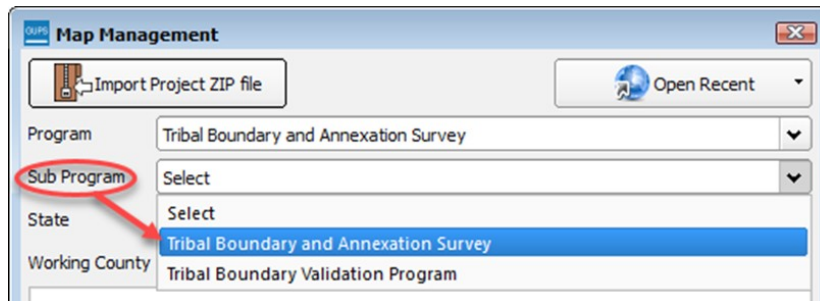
GUPS Map Management

Import Project ZIP file

Open Recent

Program
Tribal Boundary and Annexation Survey

Sub Program
Select

State

Working County

Select
Tribal Boundary and Annexation Survey
Tribal Boundary Validation Program